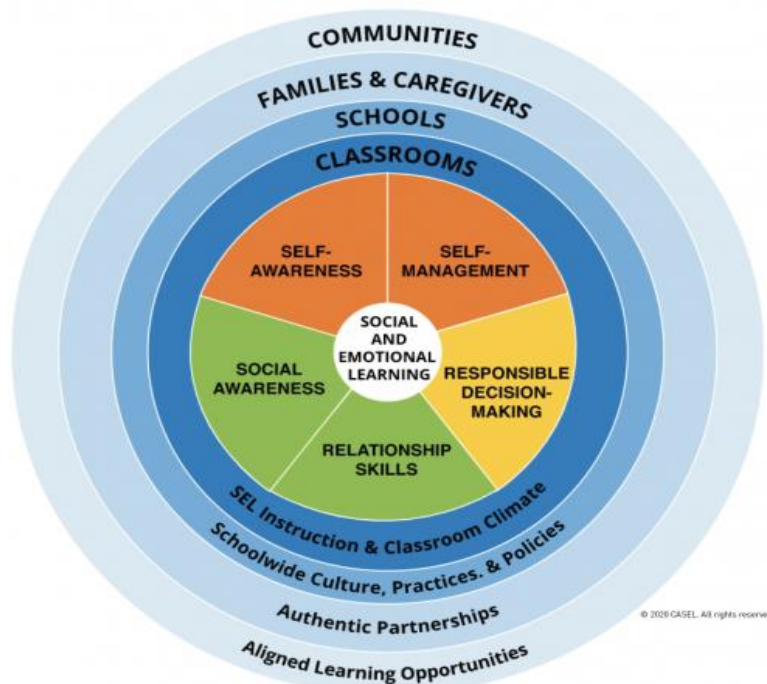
COMMUNITIES
FAMILIES & CAREGIVERS
SCHOOLS
CLASSROOMS
SELF-AWARENESS
SELF-MANAGEMENT
SOCIAL AND EMOTIONAL LEARNING
SOCIAL AWARENESS
RESPONSIBLE DECISION-MAKING
RELATIONSHIP SKILLS
SEL Instruction & Classroom Climate
Schoolwide Culture, Practices, & Policies
Authentic Partnerships
Aligned Learning Opportunities
© 2020 CASEL. All rights reserve